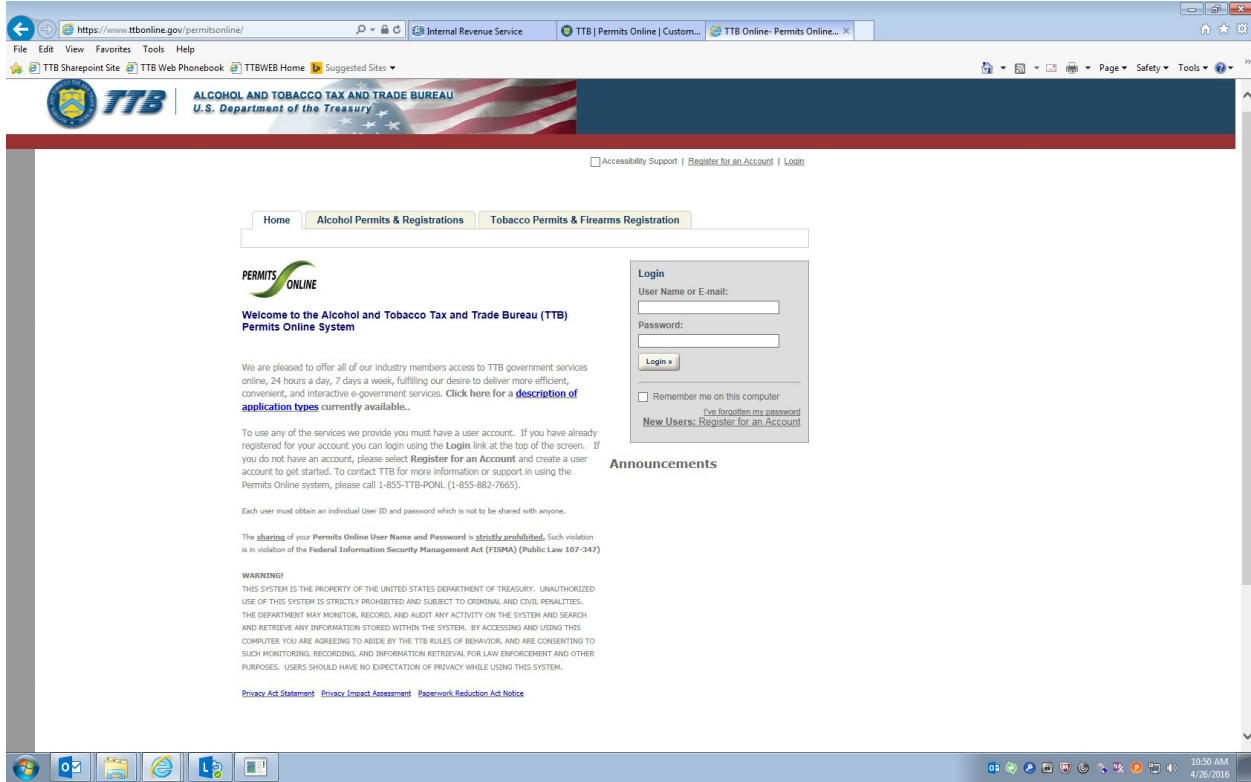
https://www.ttbonline.gov/permitsonline/

Internal Revenue Service

TTB | Permits Online | Custom...

TTB Online- Permits Online...

File Edit View Favorites Tools Help

TTB Sharepoint Site TTB Web Phonebook TTBWEB Home Suggested Sites

Page Safety Tools

TTB ALCOHOL AND TOBACCO TAX AND TRADE BUREAU U.S. Department of the Treasury

Accessibility Support | Register for an Account | Login

Home | Alcohol Permits & Registrations | Tobacco Permits & Firearms Registration

PERMITS ONLINE

Welcome to the Alcohol and Tobacco Tax and Trade Bureau (TTB) Permits Online System

We are pleased to offer all of our industry members access to TTB government services online, 24 hours a day, 7 days a week, fulfilling our desire to deliver more efficient, convenient, and interactive e-government services. **Click here for a description of application types currently available..**

To use any of the services we provide you must have a user account. If you have already registered for your account you can login using the **Login** link at the top of the screen. If you do not have an account, please select **Register for an Account** and create a user account to get started. To contact TTB for more information or support in using the Permits Online system, please call 1-855-TTB-PONL (1-855-882-7665).

Each user must obtain an individual User ID and password which is not to be shared with anyone.

The sharing of your **Permits Online User Name and Password** is **strictly prohibited.** Such violation is in violation of the **Federal Information Security Management Act (FISMA) (Public Law 107-347)**

WARNING!
THIS SYSTEM IS THE PROPERTY OF THE UNITED STATES DEPARTMENT OF TREASURY. UNAUTHORIZED USE OF THIS SYSTEM IS STRICTLY PROHIBITED AND SUBJECT TO CRIMINAL AND CIVIL PENALITIES. THE DEPARTMENT MAY MONITOR, RECORD, AND AUDIT ANY ACTIVITY ON THE SYSTEM AND SEARCH AND RETRIEVE ANY INFORMATION STORED WITHIN THE SYSTEM. BY ACCESSING AND USING THIS COMPUTER YOU ARE AGREEING TO ABIDE BY THE TTB RULES OF BEHAVIOR, AND ARE CONSENTING TO SUCH MONITORING, RECORDING, AND INFORMATION RETRIEVAL FOR LAW ENFORCEMENT AND OTHER PURPOSES. USERS SHOULD HAVE NO EXPECTATION OF PRIVACY WHILE USING THIS SYSTEM.

Privacy Act Statement Privacy Impact Assessment Paperwork Reduction Act Notice

Login
User Name or E-mail:
Password:
Login »
Remember me on this computer
I've forgotten my password
New Users: Register for an Account

Announcements

10:50 AM
4/26/2016